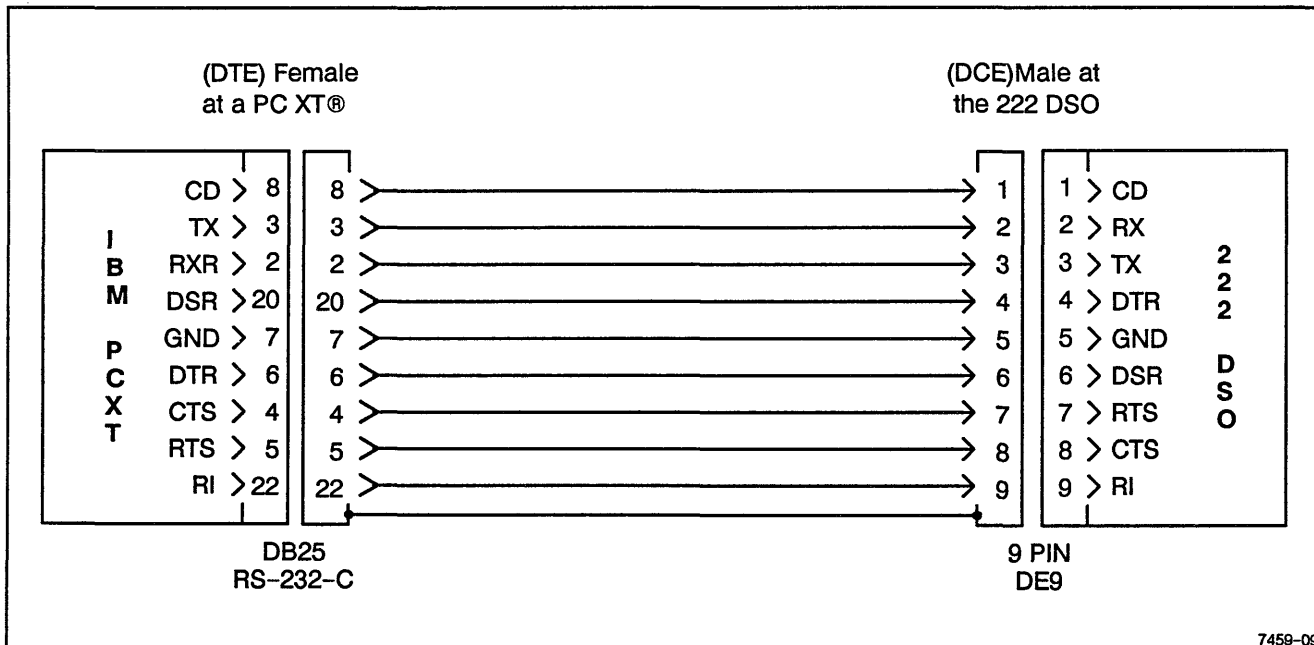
(DTE) Female at a PC XT®

(DCE)Male at the 222 DSO

I
B
M

P
C
X
T

CD > 8
TX > 3
RXR > 2
DSR > 20
GND > 7
DTR > 6
CTS > 4
RTS > 5
RI > 22

8
3
2
20
7
6
4
5
22

1
2
3
4
5
6
7
8
9

1 > CD
2 > RX
3 > TX
4 > DTR
5 > GND
6 > DSR
7 > RTS
8 > CTS
9 > RI

2
2
2

D
S
O

DB25
RS-232-C

9 PIN
DE9

7459-0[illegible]